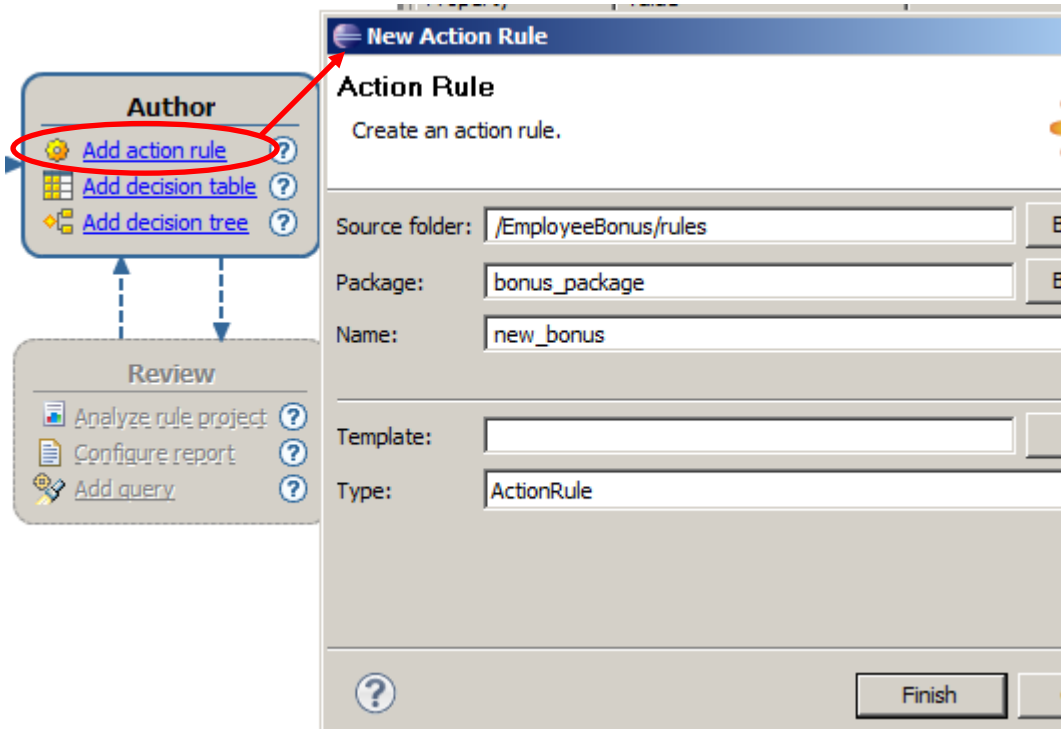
Author

Add action rule

Add decision table

Add decision tree

Review

Analyze rule project

Configure report

Add query

New Action Rule

Action Rule

Create an action rule.

Source folder: /EmployeeBonus/rules

Package: bonus_package

Name: new_bonus

Template:

Type: ActionRule

Finish